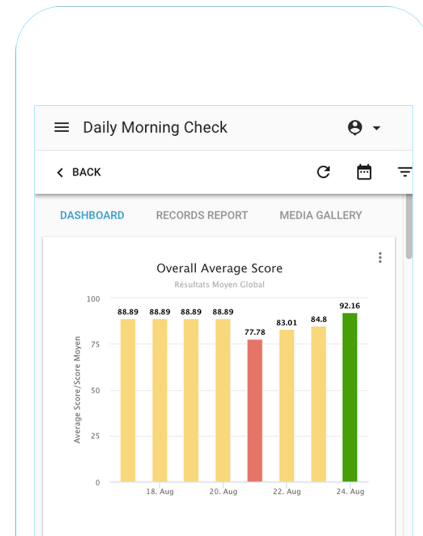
Daily Morning Check

BACK

DASHBOARD RECORDS REPORT MEDIA GALLERY

Overall Average Score
Résultats Moyen Global

Average Score/Score Moyen

100
75
50
25
0

88.89 88.89 88.89 88.89 77.78 83.01 84.8 92.16

18. Aug 20. Aug 22. Aug 24. Aug